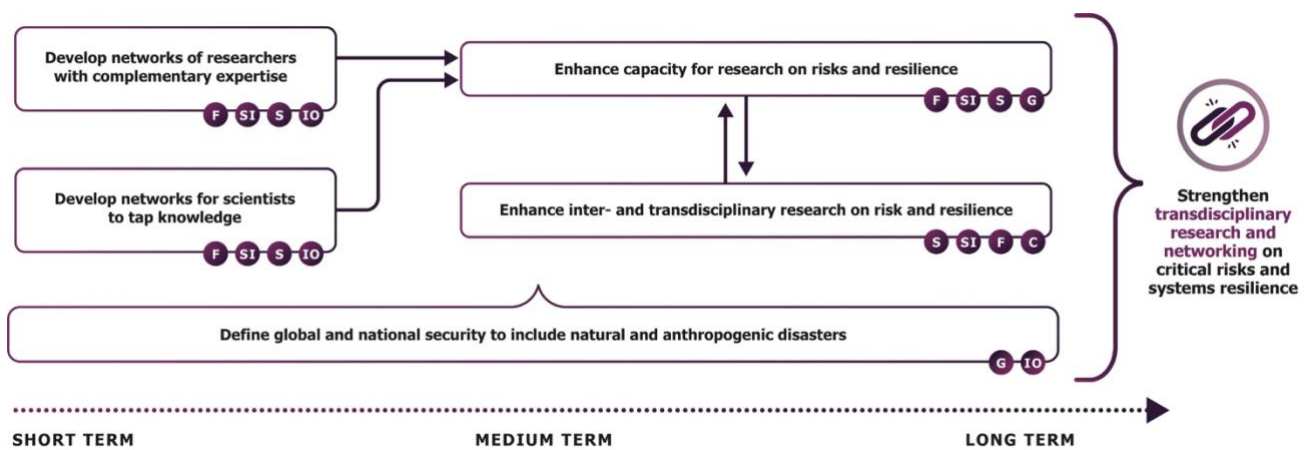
Develop networks of researchers with complementary expertise

F SI S IO

Develop networks for scientists to tap knowledge

F SI S IO

Enhance capacity for research on risks and resilience

F SI S G

Enhance inter- and transdisciplinary research on risk and resilience

S SI F C

Define global and national security to include natural and anthropogenic disasters

G IO

Strengthen transdisciplinary research and networking on critical risks and systems resilience

SHORT TERM

MEDIUM TERM

LONG TERM